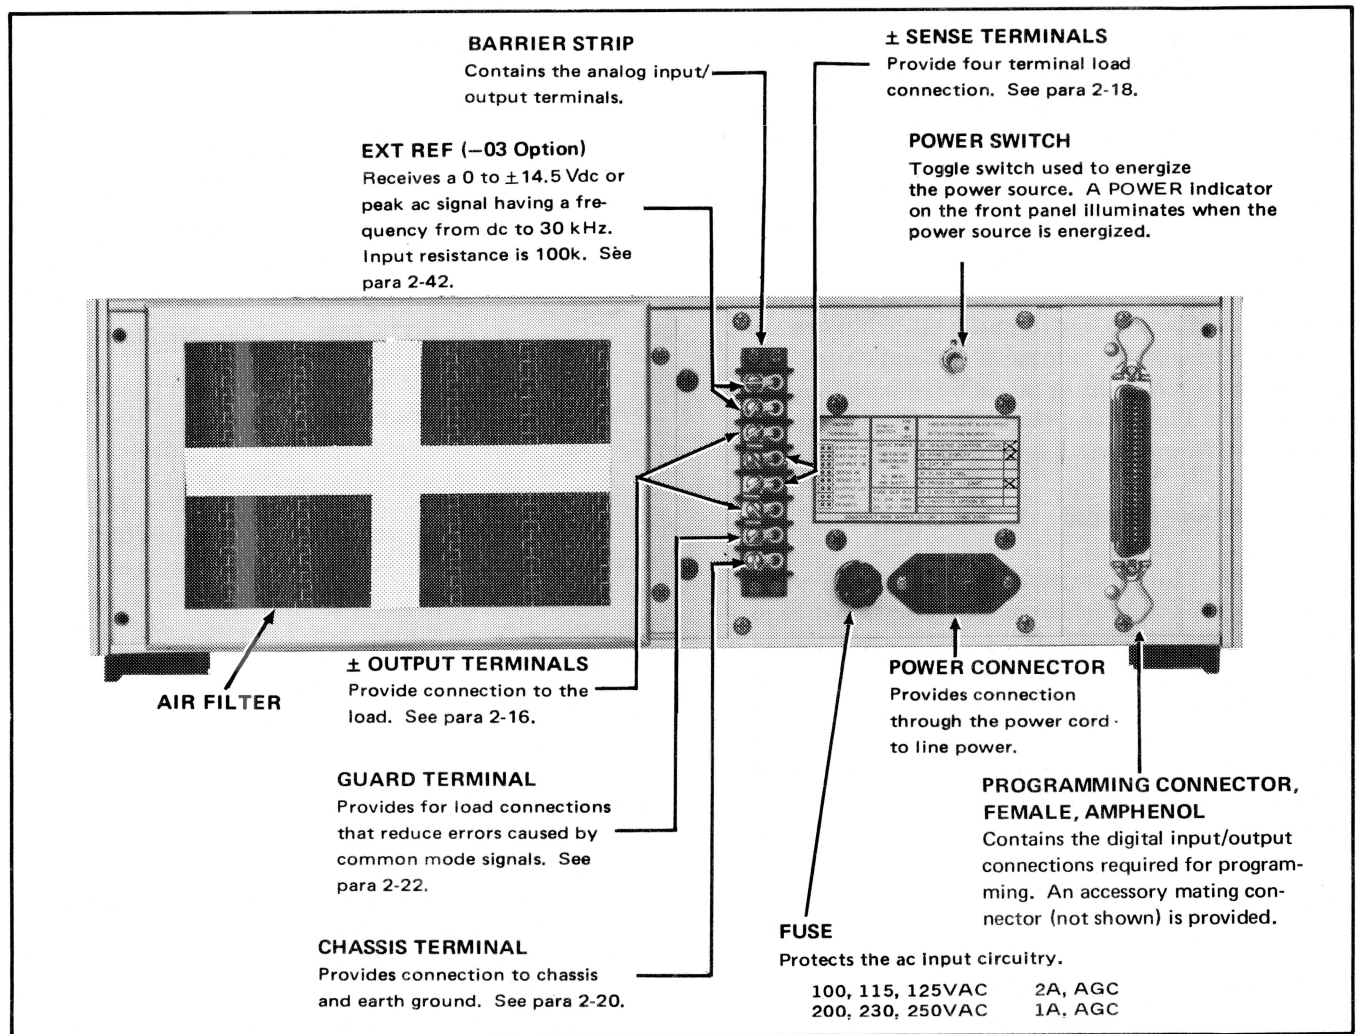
BARRIER STRIP
Contains the analog input/output terminals.

EXT REF (−03 Option)
Receives a 0 to ±14.5 Vdc or peak ac signal having a frequency from dc to 30 kHz. Input resistance is 100k. See para 2-42.

± SENSE TERMINALS
Provide four terminal load connection. See para 2-18.

POWER SWITCH
Toggle switch used to energize the power source. A POWER indicator on the front panel illuminates when the power source is energized.

AIR FILTER

± OUTPUT TERMINALS
Provide connection to the load. See para 2-16.

POWER CONNECTOR
Provides connection through the power cord to line power.

GUARD TERMINAL
Provides for load connections that reduce errors caused by common mode signals. See para 2-22.

PROGRAMMING CONNECTOR, FEMALE, AMPHENOL
Contains the digital input/output connections required for programming. An accessory mating connector (not shown) is provided.

CHASSIS TERMINAL
Provides connection to chassis and earth ground. See para 2-20.

FUSE
Protects the ac input circuitry.

| | |
|---|---|
| 100, 115, 125VAC | 2A, AGC |
| 200, 230, 250VAC | 1A, AGC |